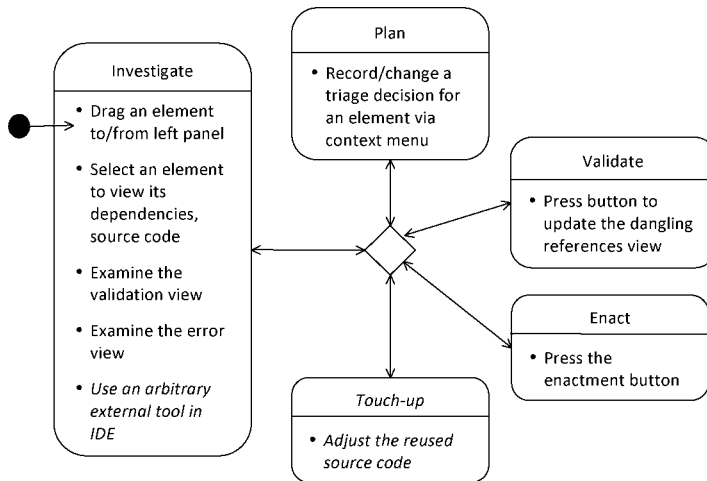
Investigate

• Drag an element to/from left panel

• Select an element to view its dependencies, source code

• Examine the validation view

• Examine the error view

• Use an arbitrary external tool in IDE

Plan

• Record/change a triage decision for an element via context menu

Validate

• Press button to update the dangling references view

Enact

• Press the enactment button

Touch-up

• Adjust the reused source code